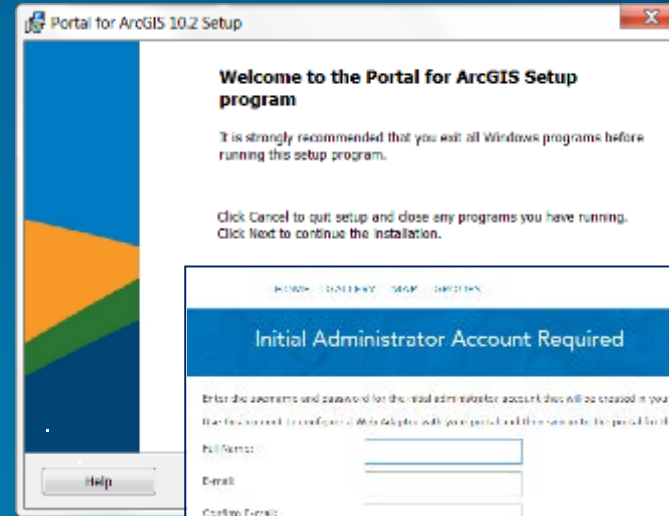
Portal for ArcGIS 10.2 Setup

Welcome to the Portal for ArcGIS Setup program

It is strongly recommended that you exit all Windows programs before running this setup program.

Click Cancel to quit setup and close any programs you have running. Click Next to continue the installation.

HOME GALLERY MAP GROUPS

Initial Administrator Account Required

Enter the username and password for the initial administrator account that will be created in your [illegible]

Use this account to configure a Web Adaptor with your portal and then secure the portal for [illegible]

Full Name:

E-mail:

Confirm E-mail:

Help